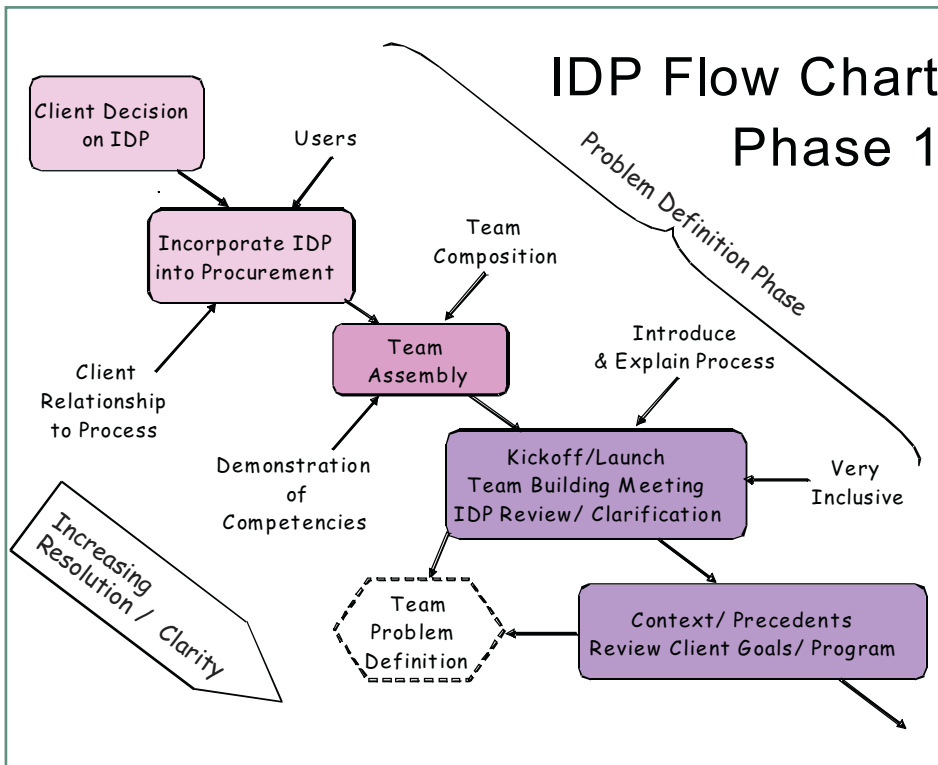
IDP Flow Chart
Phase 1

Problem Definition Phase

Client Decision on IDP

Users

Incorporate IDP into Procurement

Client Relationship to Process

Team Composition

Team Assembly

Introduce & Explain Process

Demonstration of Competencies

Kickoff/Launch
Team Building Meeting
IDP Review/ Clarification

Very Inclusive

Increasing Resolution / Clarity

Team Problem Definition

Context/ Precedents
Review Client Goals/ Program